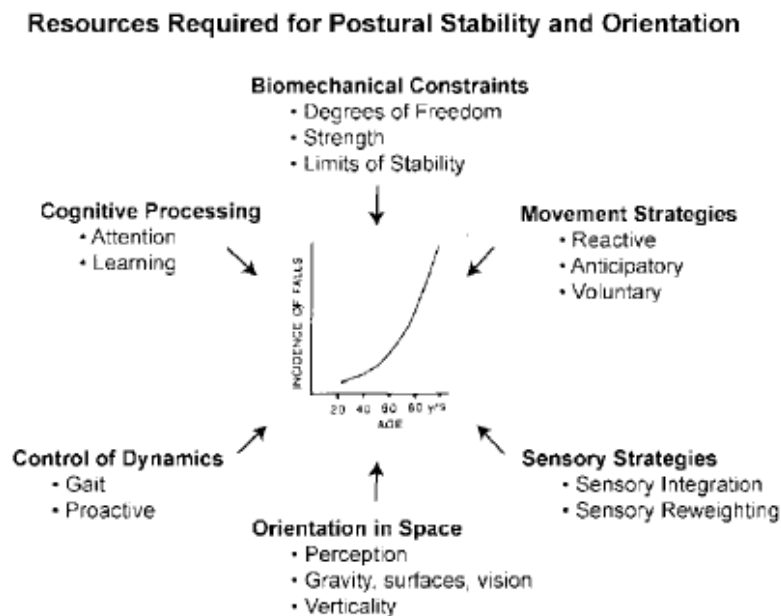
Resources Required for Postural Stability and Orientation

Biomechanical Constraints
• Degrees of Freedom
• Strength
• Limits of Stability

Cognitive Processing
• Attention
• Learning

Movement Strategies
• Reactive
• Anticipatory
• Voluntary

INCIDENCE OF FALLS

20 40 60 80 Yrs
AGE

Control of Dynamics
• Gait
• Proactive

Sensory Strategies
• Sensory Integration
• Sensory Reweighting

Orientation in Space
• Perception
• Gravity, surfaces, vision
• Verticality